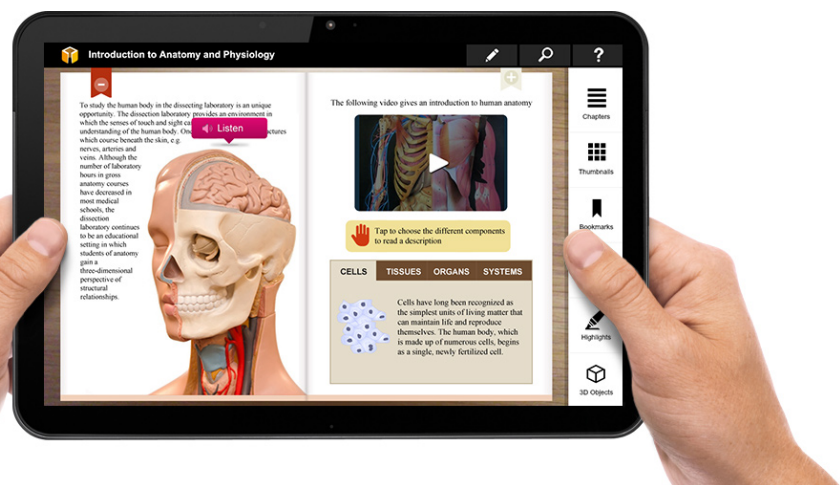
Introduction to Anatomy and Physiology

To study the human body in the dissecting laboratory is an unique opportunity. The dissection laboratory provides an environment in which the senses of touch and sight can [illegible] understanding of the human body. O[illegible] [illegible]uctures which course beneath the skin, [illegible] nerves, arteries and veins. Although the number of laboratory hours in gross anatomy courses have decreased in most medical schools, the dissection laboratory continues to be an educational setting in which students of anatomy gain a three-dimensional perspective of structural relationships.

Listen

The following video gives an introduction to human anatomy

Tap to choose the different components to read a description

| CELLS | TISSUES | ORGANS | SYSTEMS |
|---|---|---|---|

Cells have long been recognized as the simplest units of living matter that can maintain life and reproduce themselves. The human body, which is made up of numerous cells, begins as a single, newly fertilized cell.

Chapters
Thumbnails
Bookmarks
Highlights
3D Objects